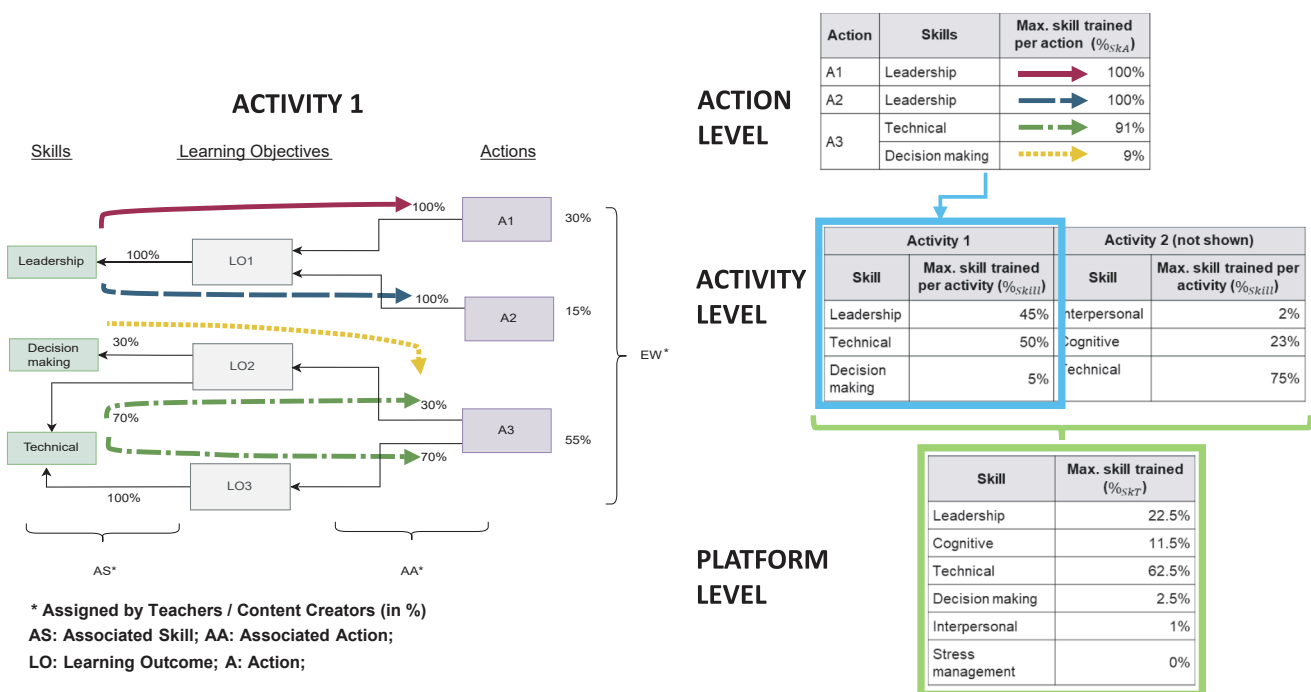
ACTIVITY 1

Skills Learning Objectives Actions

100%
A1 30%
Leadership 100% LO1
100%
A2 15%
Decision making 30% LO2 EW*
70% 30%
Technical A3 55%
70%
100% LO3

AS* AA*

* Assigned by Teachers / Content Creators (in %)
AS: Associated Skill; AA: Associated Action;
LO: Learning Outcome; A: Action;

ACTION LEVEL

| Action | Skills | Max. skill trained per action ($\%_{SkA}$) |
|---|---|---|
| A1 | Leadership | 100% |
| A2 | Leadership | 100% |
| A3 | Technical | 91% |
| | Decision making | 9% |

ACTIVITY LEVEL

| Activity 1 | |
|---|---|
| Skill | Max. skill trained per activity ($\%_{Skill}$) |
| Leadership | 45% |
| Technical | 50% |
| Decision making | 5% |

| Activity 2 (not shown) | |
|---|---|
| Skill | Max. skill trained per activity ($\%_{Skill}$) |
| Interpersonal | 2% |
| Cognitive | 23% |
| Technical | 75% |

PLATFORM LEVEL

| Skill | Max. skill trained ($\%_{SkT}$) |
|---|---|
| Leadership | 22.5% |
| Cognitive | 11.5% |
| Technical | 62.5% |
| Decision making | 2.5% |
| Interpersonal | 1% |
| Stress management | 0% |